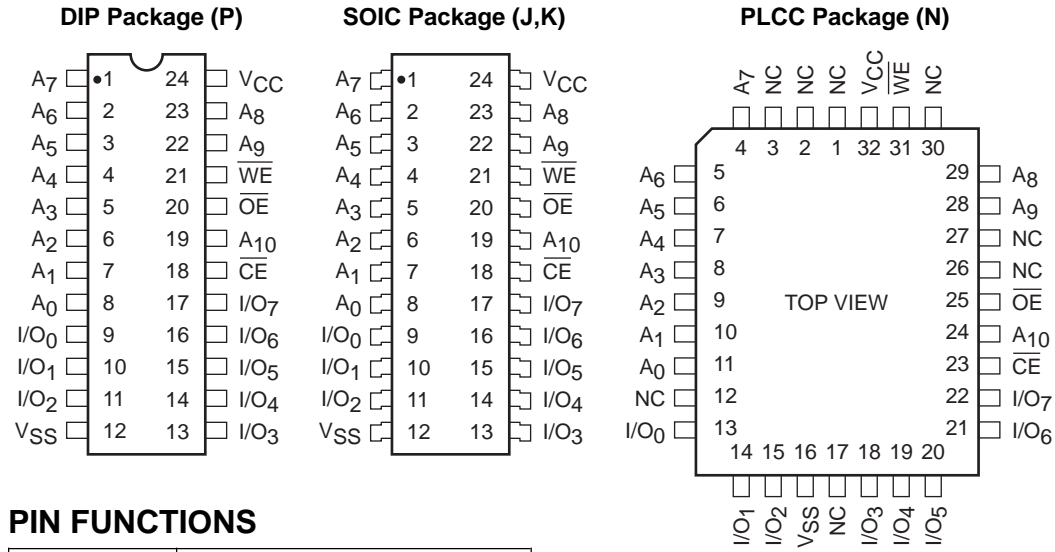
DIP Package (P)

SOIC Package (J,K)

PLCC Package (N)

$A_7$ 1 24 $V_{CC}$
$A_6$ 2 23 $A_8$
$A_5$ 3 22 $A_9$
$A_4$ 4 21 $\overline{WE}$
$A_3$ 5 20 $\overline{OE}$
$A_2$ 6 19 $A_{10}$
$A_1$ 7 18 $\overline{CE}$
$A_0$ 8 17 $I/O_7$
$I/O_0$ 9 16 $I/O_6$
$I/O_1$ 10 15 $I/O_5$
$I/O_2$ 11 14 $I/O_4$
$V_{SS}$ 12 13 $I/O_3$

$A_7$ 1 24 $V_{CC}$
$A_6$ 2 23 $A_8$
$A_5$ 3 22 $A_9$
$A_4$ 4 21 $\overline{WE}$
$A_3$ 5 20 $\overline{OE}$
$A_2$ 6 19 $A_{10}$
$A_1$ 7 18 $\overline{CE}$
$A_0$ 8 17 $I/O_7$
$I/O_0$ 9 16 $I/O_6$
$I/O_1$ 10 15 $I/O_5$
$I/O_2$ 11 14 $I/O_4$
$V_{SS}$ 12 13 $I/O_3$

$A_7$ NC NC NC $V_{CC}$ $\overline{WE}$ NC
4 3 2 1 32 31 30
$A_6$ 5 29 $A_8$
$A_5$ 6 28 $A_9$
$A_4$ 7 27 NC
$A_3$ 8 26 NC
$A_2$ 9 TOP VIEW 25 $\overline{OE}$
$A_1$ 10 24 $A_{10}$
$A_0$ 11 23 $\overline{CE}$
NC 12 22 $I/O_7$
$I/O_0$ 13 21 $I/O_6$
14 15 16 17 18 19 20
$I/O_1$ $I/O_2$ $V_{SS}$ NC $I/O_3$ $I/O_4$ $I/O_5$

PIN FUNCTIONS